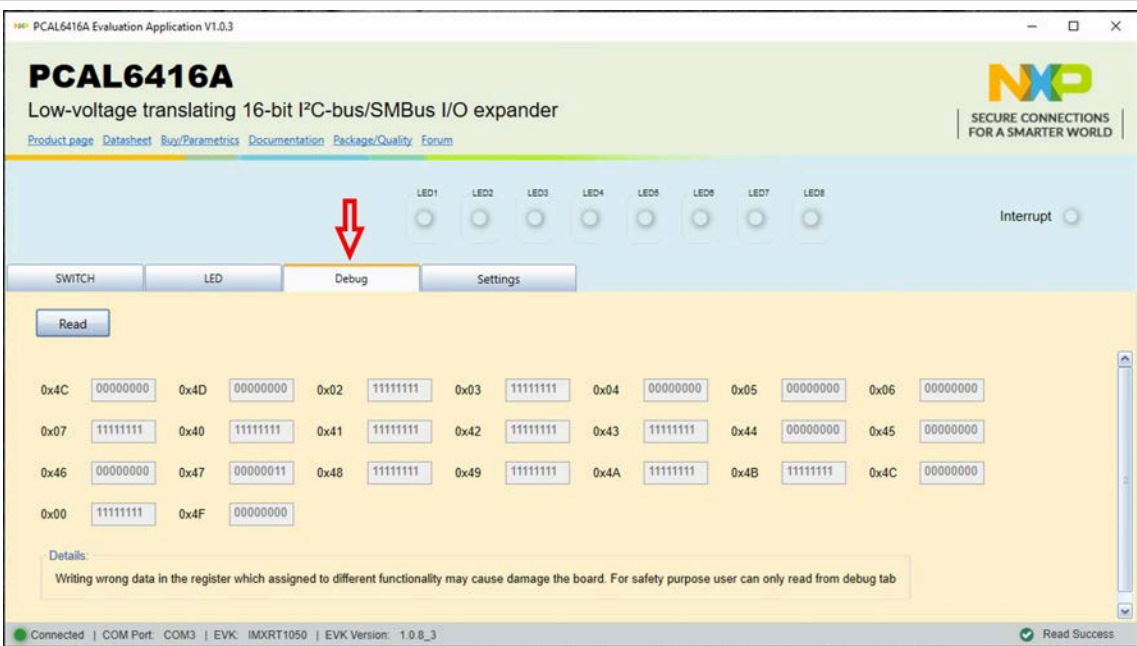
PCAL6416A Evaluation Application V1.0.3

PCAL6416A

Low-voltage translating 16-bit I²C-bus/SMBus I/O expander

Product page Datasheet Buy/Parametrics Documentation Package/Quality Forum

NXP
SECURE CONNECTIONS FOR A SMARTER WORLD

LED1 LED2 LED3 LED4 LED5 LED6 LED7 LED8

Interrupt

SWITCH | LED | Debug | Settings

Read

| 0x4C | 00000000 | 0x4D | 00000000 | 0x02 | 11111111 | 0x03 | 11111111 | 0x04 | 00000000 | 0x05 | 00000000 | 0x06 | 00000000 |
|---|---|---|---|---|---|---|---|---|---|---|---|---|---|
| 0x07 | 11111111 | 0x40 | 11111111 | 0x41 | 11111111 | 0x42 | 11111111 | 0x43 | 11111111 | 0x44 | 00000000 | 0x45 | 00000000 |
| 0x46 | 00000000 | 0x47 | 00000011 | 0x48 | 11111111 | 0x49 | 11111111 | 0x4A | 11111111 | 0x4B | 11111111 | 0x4C | 00000000 |
| 0x00 | 11111111 | 0x4F | 00000000 | | | | | | | | | | |

Details:
Writing wrong data in the register which assigned to different functionality may cause damage the board. For safety purpose user can only read from debug tab

Connected | COM Port: COM3 | EVK: IMXRT1050 | EVK Version: 1.0.8_3

Read Success